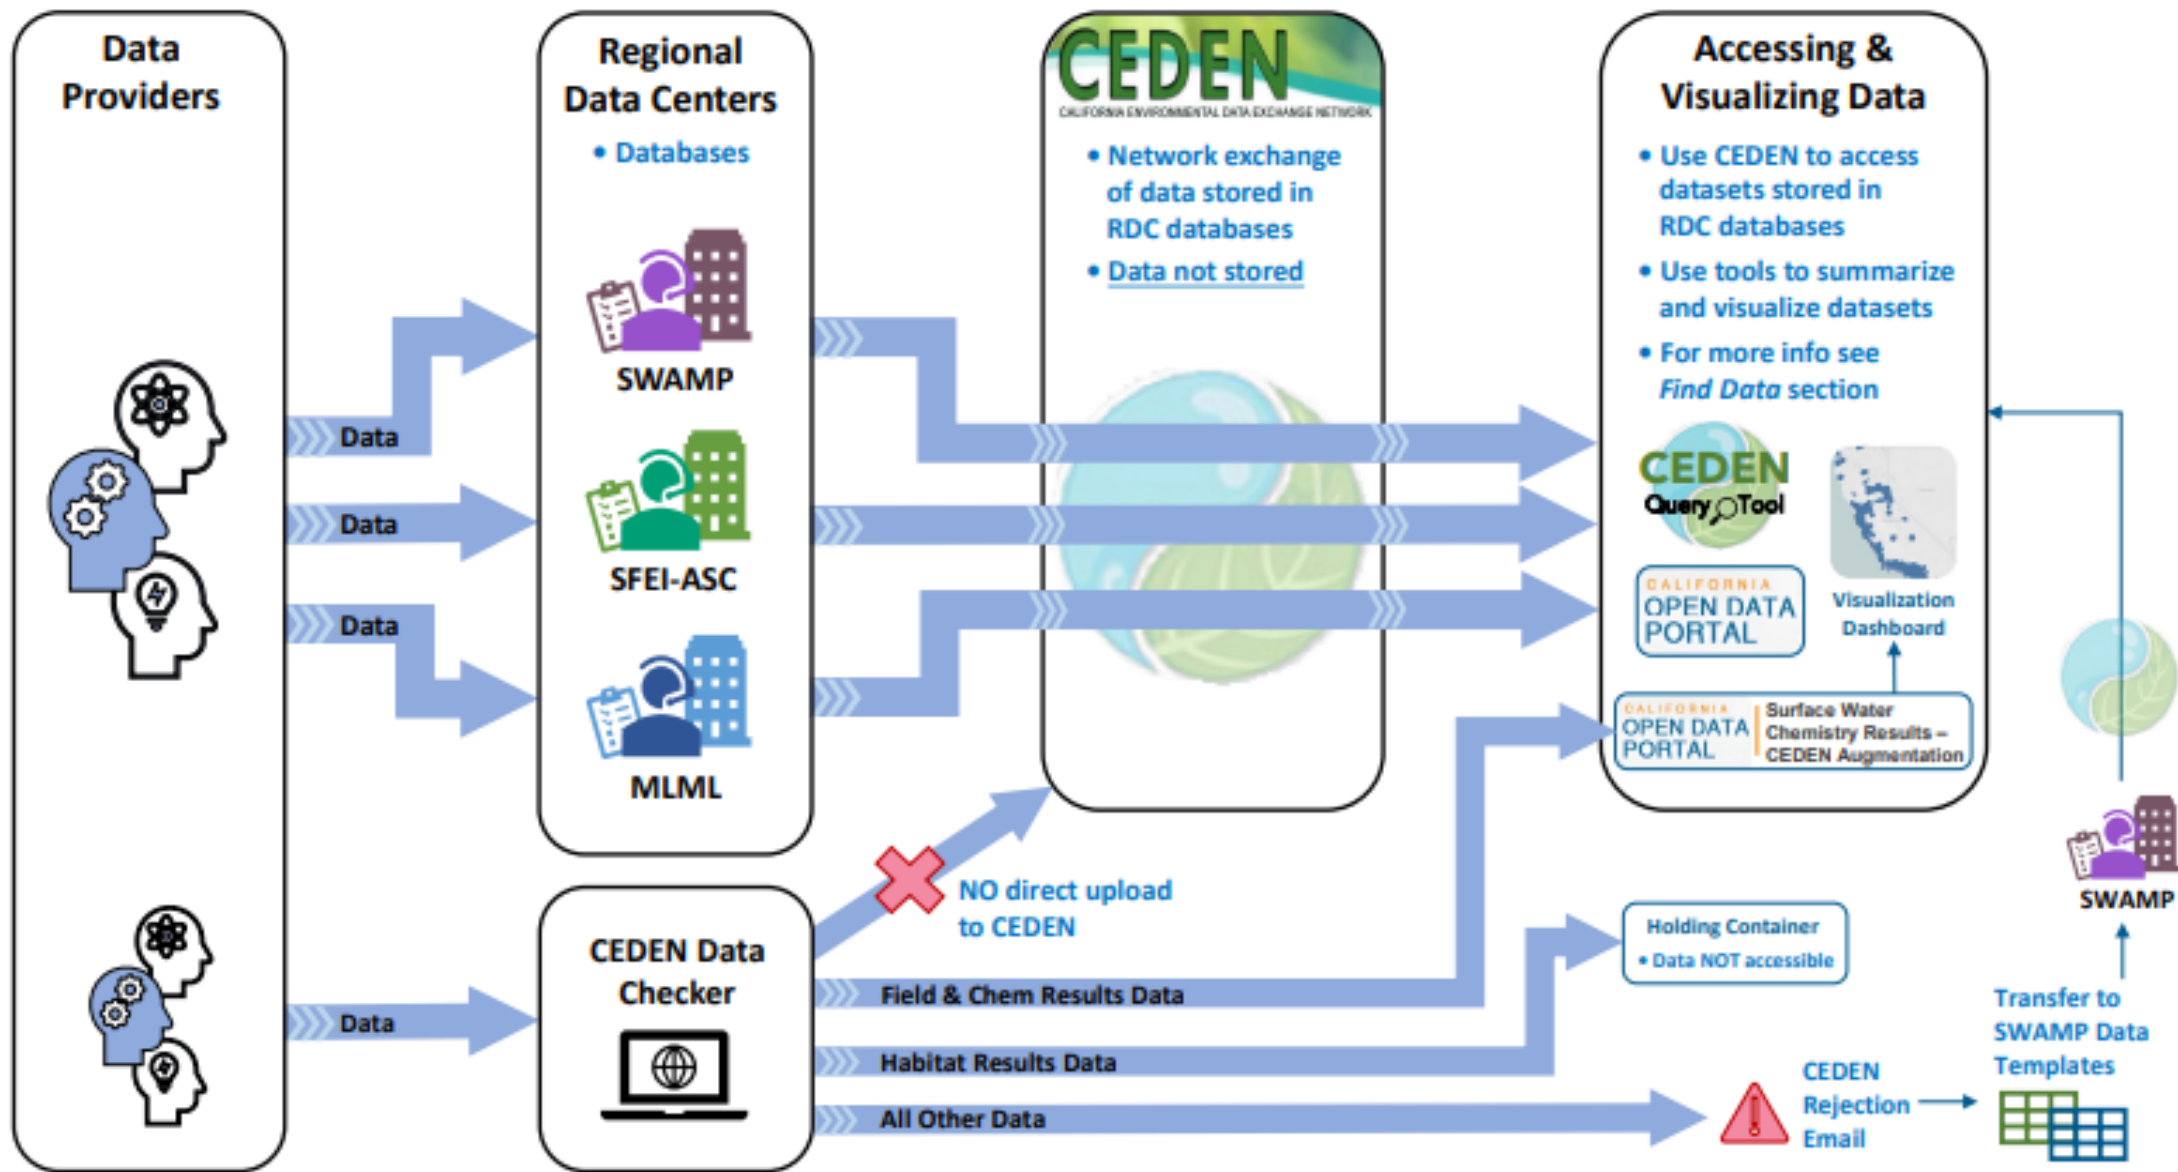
Data Providers

Data

Data

Data

Data

Regional Data Centers

• Databases

SWAMP

SFEI-ASC

MLML

CEDEN Data Checker

CEDEN
CALIFORNIA ENVIRONMENTAL DATA EXCHANGE NETWORK

• Network exchange of data stored in RDC databases

• Data not stored

NO direct upload to CEDEN

Field & Chem Results Data

Habitat Results Data

All Other Data

Accessing & Visualizing Data

• Use CEDEN to access datasets stored in RDC databases

• Use tools to summarize and visualize datasets

• For more info see *Find Data* section

CEDEN Query Tool

CALIFORNIA OPEN DATA PORTAL

Visualization Dashboard

CALIFORNIA OPEN DATA PORTAL | Surface Water Chemistry Results – CEDEN Augmentation

Holding Container
• Data NOT accessible

CEDEN Rejection Email

Transfer to SWAMP Data Templates

SWAMP